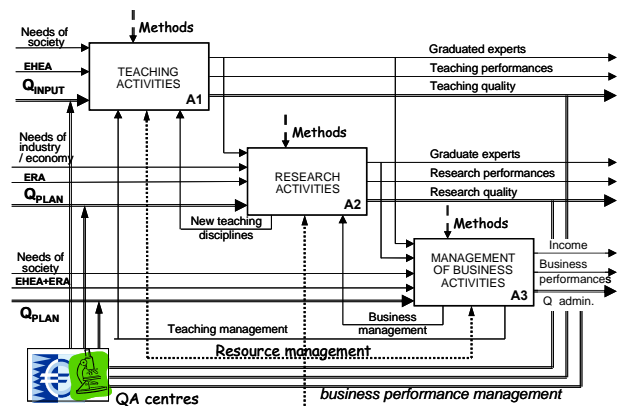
Methods

Needs of society

EHEA

$Q_{INPUT}$

TEACHING ACTIVITIES

A1

Graduated experts

Teaching performances

Teaching quality

Methods

Needs of industry / economy

ERA

$Q_{PLAN}$

RESEARCH ACTIVITIES

A2

Graduate experts

Research performances

Research quality

New teaching disciplines

Methods

Needs of society

EHEA+ERA

$Q_{PLAN}$

MANAGEMENT OF BUSINESS ACTIVITIES

A3

Income

Business performances

Q admin.

Business management

Teaching management

Resource management

QA centres

business performance management